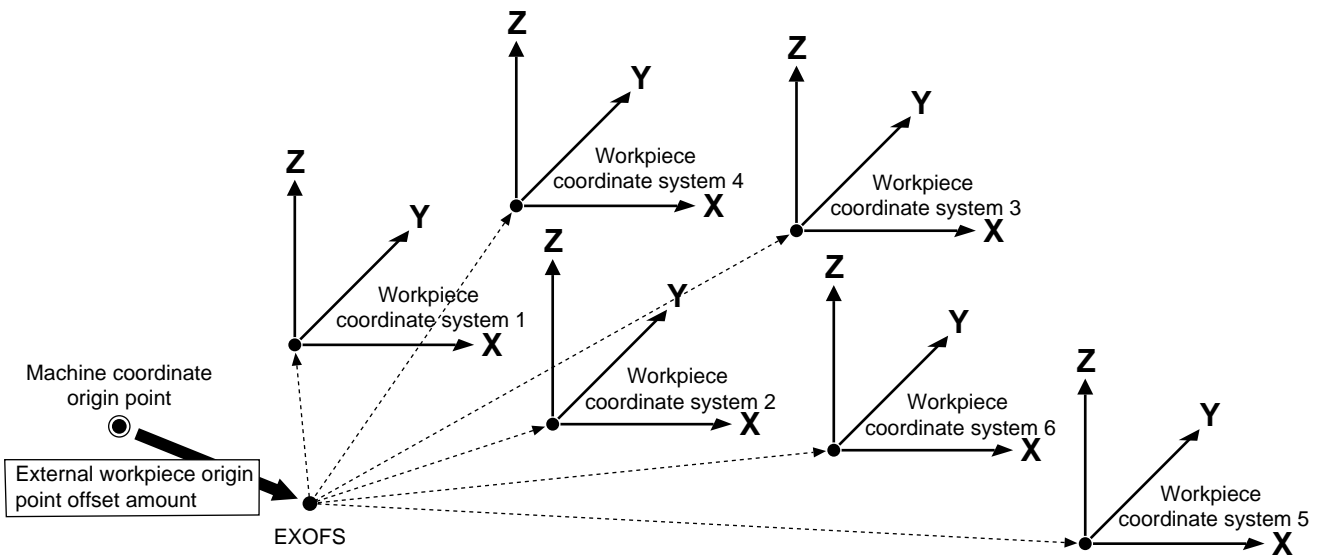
Z
Y
Workpiece coordinate system 4
X

Z
Y
Workpiece coordinate system 3
X

Z
Y
Workpiece coordinate system 1
X

Z
Y
Workpiece coordinate system 2
X

Z
Y
Workpiece coordinate system 6
X

Z
Y
Workpiece coordinate system 5
X

Machine coordinate origin point

External workpiece origin point offset amount

EXOFS